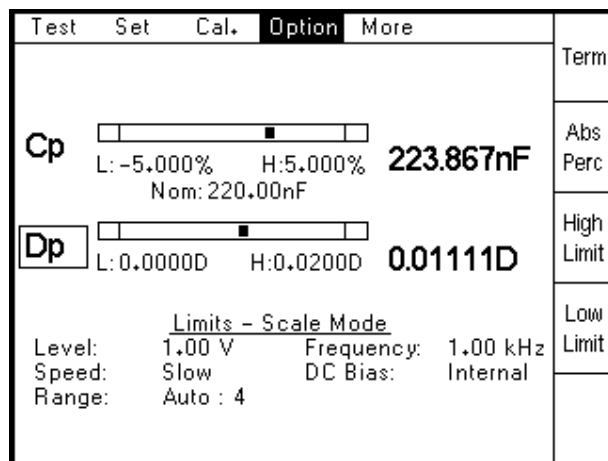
Test Set Cal. Option More

Term

Cp
L: -5.000% H:5.000% 223.867nF
Nom: 220.00nF

Abs
Perc

Dp
L: 0.0000D H:0.0200D 0.01111D

High
Limit

Low
Limit

Limits – Scale Mode
Level: 1.00 V Frequency: 1.00 kHz
Speed: Slow DC Bias: Internal
Range: Auto : 4